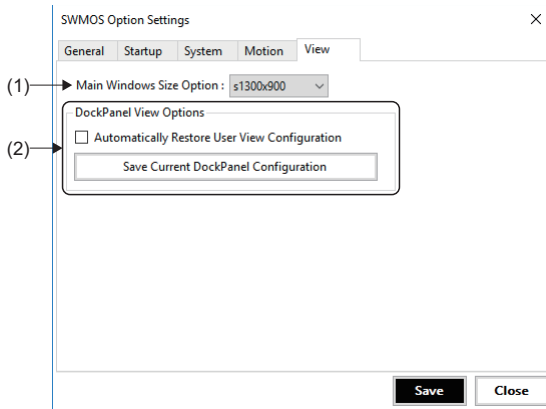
SWMOS Option Settings

×

General | Startup | System | Motion | View

(1) Main Windows Size Option : s1300x900

DockPanel View Options

(2) Automatically Restore User View Configuration

Save Current DockPanel Configuration

Save | Close